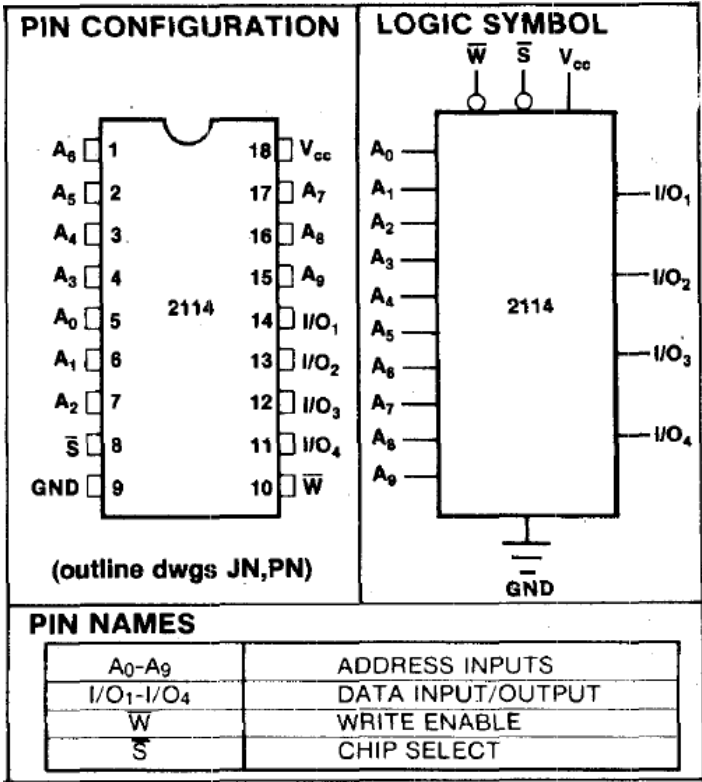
PIN CONFIGURATION

$A_6$ 1
$A_5$ 2
$A_4$ 3
$A_3$ 4
$A_0$ 5
$A_1$ 6
$A_2$ 7
$\overline{S}$ 8
GND 9

18 $V_{cc}$
17 $A_7$
16 $A_8$
15 $A_9$
14 $I/O_1$
13 $I/O_2$
12 $I/O_3$
11 $I/O_4$
10 $\overline{W}$

2114

(outline dwgs JN,PN)

LOGIC SYMBOL

$\overline{W}$ $\overline{S}$ $V_{cc}$

$A_0$
$A_1$
$A_2$
$A_3$
$A_4$
$A_5$
$A_6$
$A_7$
$A_8$
$A_9$

2114

$I/O_1$
$I/O_2$
$I/O_3$
$I/O_4$

GND

PIN NAMES

| | |
|---|---|
| $A_0$-$A_9$ | ADDRESS INPUTS |
| $I/O_1$-$I/O_4$ | DATA INPUT/OUTPUT |
| $\overline{W}$ | WRITE ENABLE |
| $\overline{S}$ | CHIP SELECT |